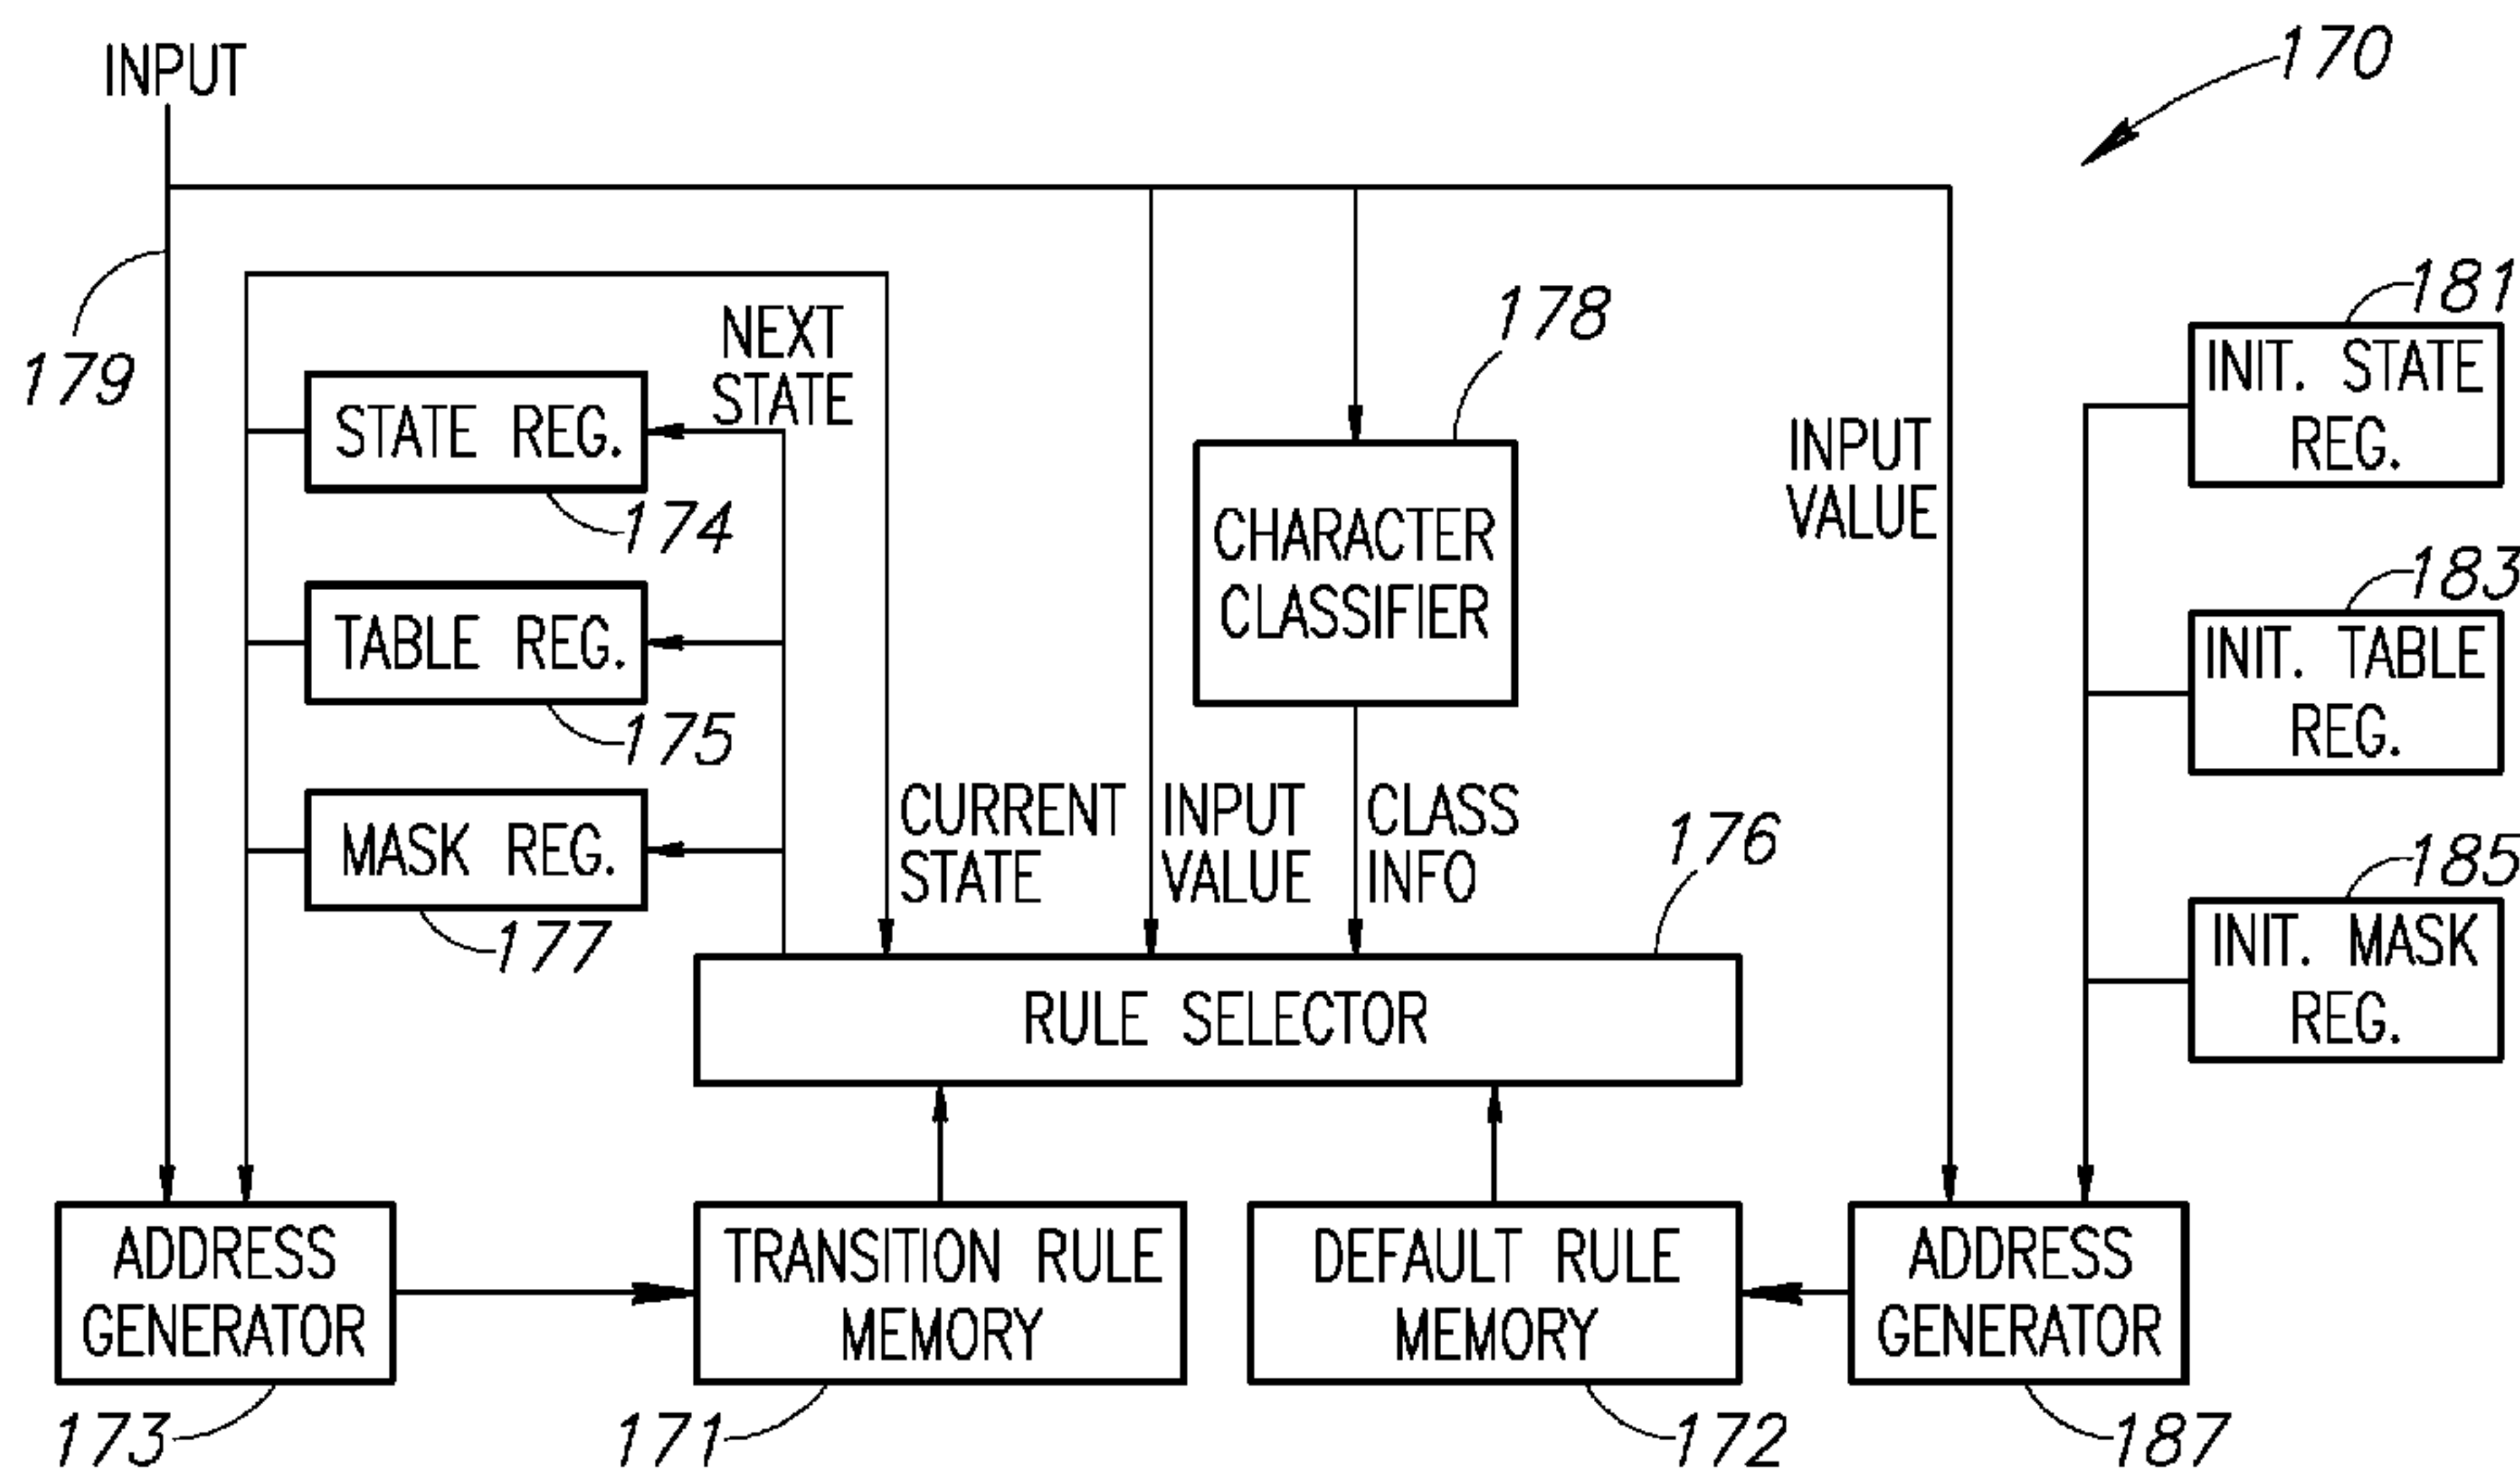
INPUT

170

179

NEXT STATE

STATE REG.

174

TABLE REG.

175

MASK REG.

177

178

CHARACTER CLASSIFIER

INPUT VALUE

181

INIT. STATE REG.

183

INIT. TABLE REG.

185

INIT. MASK REG.

CURRENT STATE

INPUT VALUE

CLASS INFO

176

RULE SELECTOR

ADDRESS GENERATOR

TRANSITION RULE MEMORY

DEFAULT RULE MEMORY

ADDRESS GENERATOR

173

171

172

187